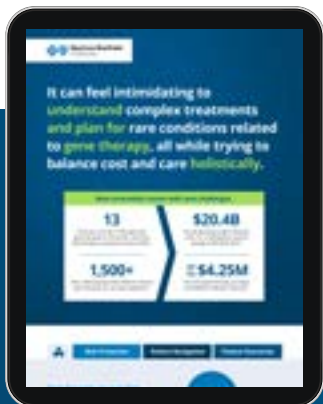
It can feel intimidating to understand complex treatments and plan for rare conditions related to gene therapy, all while trying to balance cost and care holistically.

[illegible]

13

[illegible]

$20.4B

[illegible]

1,500+

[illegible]

$4.25M

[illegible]